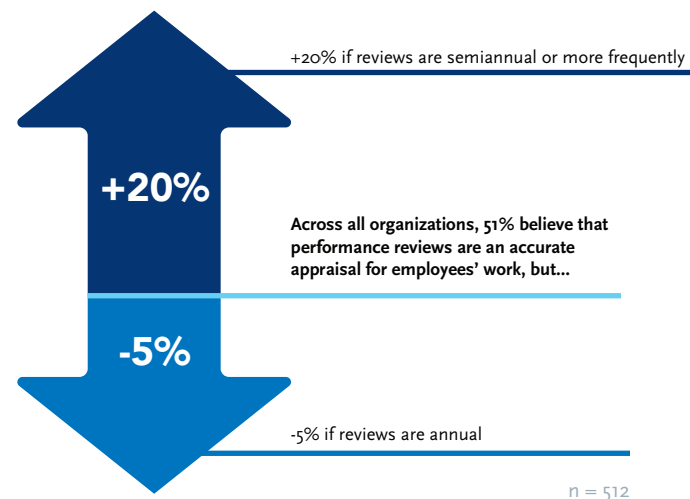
+20% if reviews are semiannual or more frequently

+20%

Across all organizations, 51% believe that performance reviews are an accurate appraisal for employees' work, but...

-5%

-5% if reviews are annual

n = 512